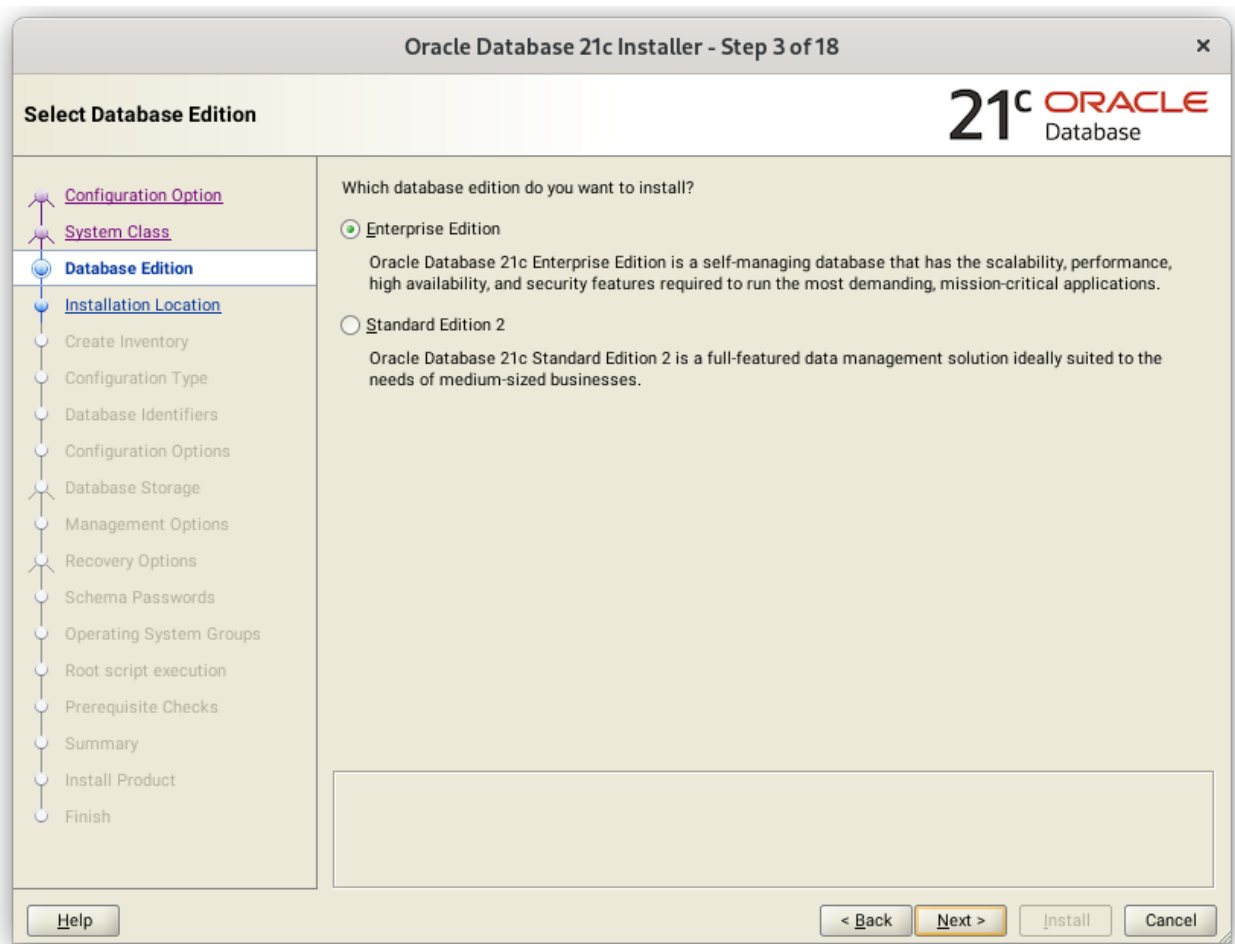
Oracle Database 21c Installer - Step 3 of 18

×

Select Database Edition

21c ORACLE Database

Configuration Option
System Class
Database Edition
Installation Location
Create Inventory
Configuration Type
Database Identifiers
Configuration Options
Database Storage
Management Options
Recovery Options
Schema Passwords
Operating System Groups
Root script execution
Prerequisite Checks
Summary
Install Product
Finish

Which database edition do you want to install?

Enterprise Edition

Oracle Database 21c Enterprise Edition is a self-managing database that has the scalability, performance, high availability, and security features required to run the most demanding, mission-critical applications.

Standard Edition 2

Oracle Database 21c Standard Edition 2 is a full-featured data management solution ideally suited to the needs of medium-sized businesses.

Help

< Back

Next >

Install

Cancel